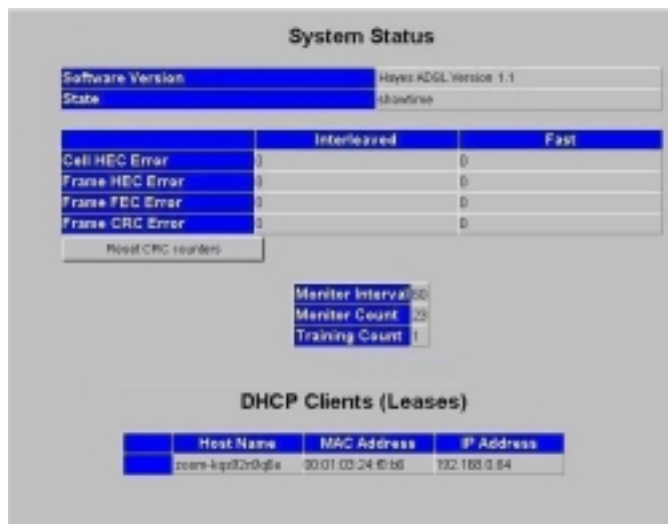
System Status

| Software Version | Hayes ADSL Version 1.1 |
|---|---|
| State | showtime |

| | Interleaved | Fast |
|---|---|---|
| Cell HEC Error | 0 | 0 |
| Frame HEC Error | 0 | 0 |
| Frame FEC Error | 0 | 0 |
| Frame CRC Error | 0 | 0 |

Reset CRC counters

| Monitor Interval | 30 |
|---|---|
| Monitor Count | 23 |
| Training Count | 1 |

DHCP Clients (Leases)

| | Host Name | MAC Address | IP Address |
|---|---|---|---|
| | zoom-kqd02n9q8e | 00:01:03:24:f0:b6 | 192.168.0.64 |